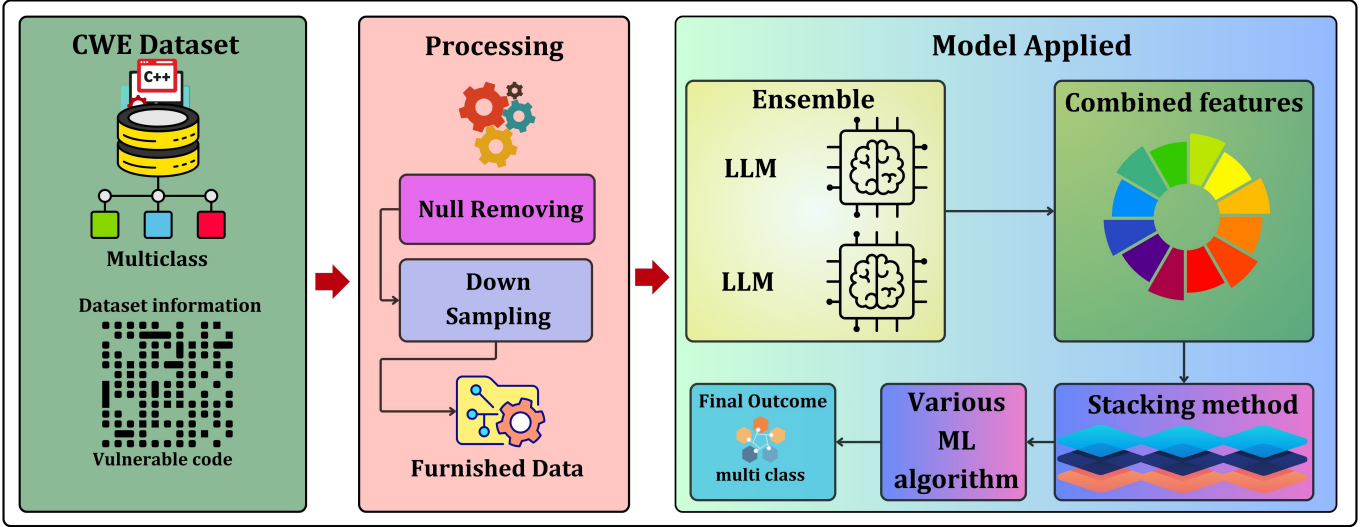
CWE Dataset

C++

Multiclass

Dataset information

Vulnerable code

Processing

Null Removing

Down Sampling

Furnished Data

Model Applied

Ensemble

LLM

LLM

Combined features

Stacking method

Various ML algorithm

Final Outcome

multi class